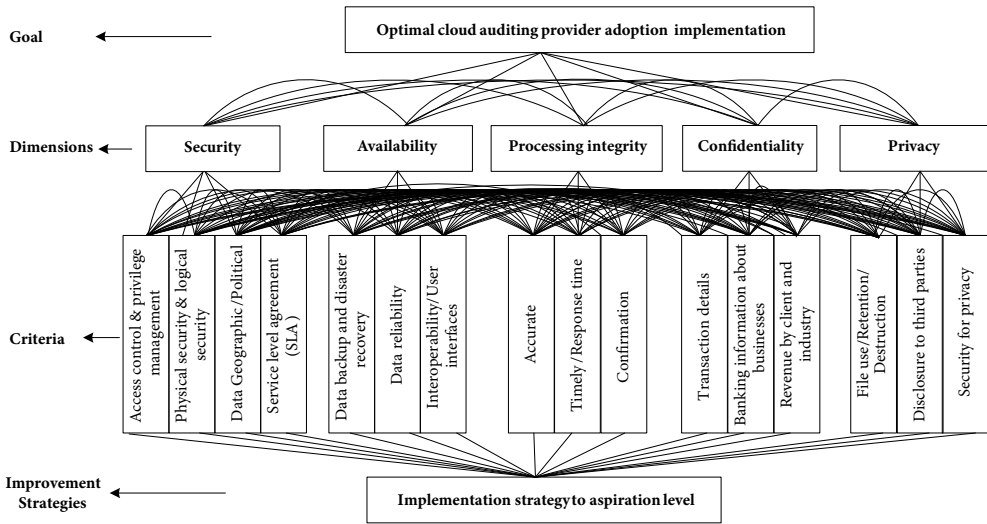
Goal

Optimal cloud auditing provider adoption implementation

Dimensions

Security

Availability

Processing integrity

Confidentiality

Privacy

Criteria

Access control & privilege management

Physical security & logical security

Data Geographic/Political

Service level agreement (SLA)

Data backup and disaster recovery

Data reliability

Interoperability/User interfaces

Accurate

Timely/Response time

Confirmation

Transaction details

Banking information about businesses

Revenue by client and industry

File use/Retention/Destruction

Disclosure to third parties

Security for privacy

Improvement Strategies

Implementation strategy to aspiration level